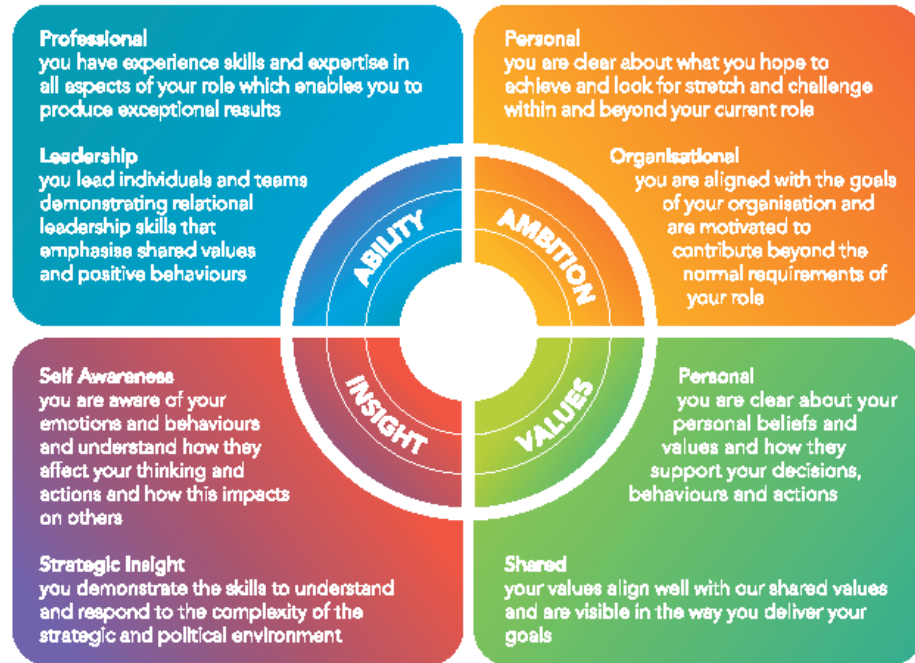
Professional
you have experience skills and expertise in all aspects of your role which enables you to produce exceptional results

Leadership
you lead individuals and teams demonstrating relational leadership skills that emphasise shared values and positive behaviours

ABILITY

Personal
you are clear about what you hope to achieve and look for stretch and challenge within and beyond your current role

Organisational
you are aligned with the goals of your organisation and are motivated to contribute beyond the normal requirements of your role

AMBITION

INSIGHT

Self Awareness
you are aware of your emotions and behaviours and understand how they affect your thinking and actions and how this impacts on others

Strategic Insight
you demonstrate the skills to understand and respond to the complexity of the strategic and political environment

VALUES

Personal
you are clear about your personal beliefs and values and how they support your decisions, behaviours and actions

Shared
your values align well with our shared values and are visible in the way you deliver your goals